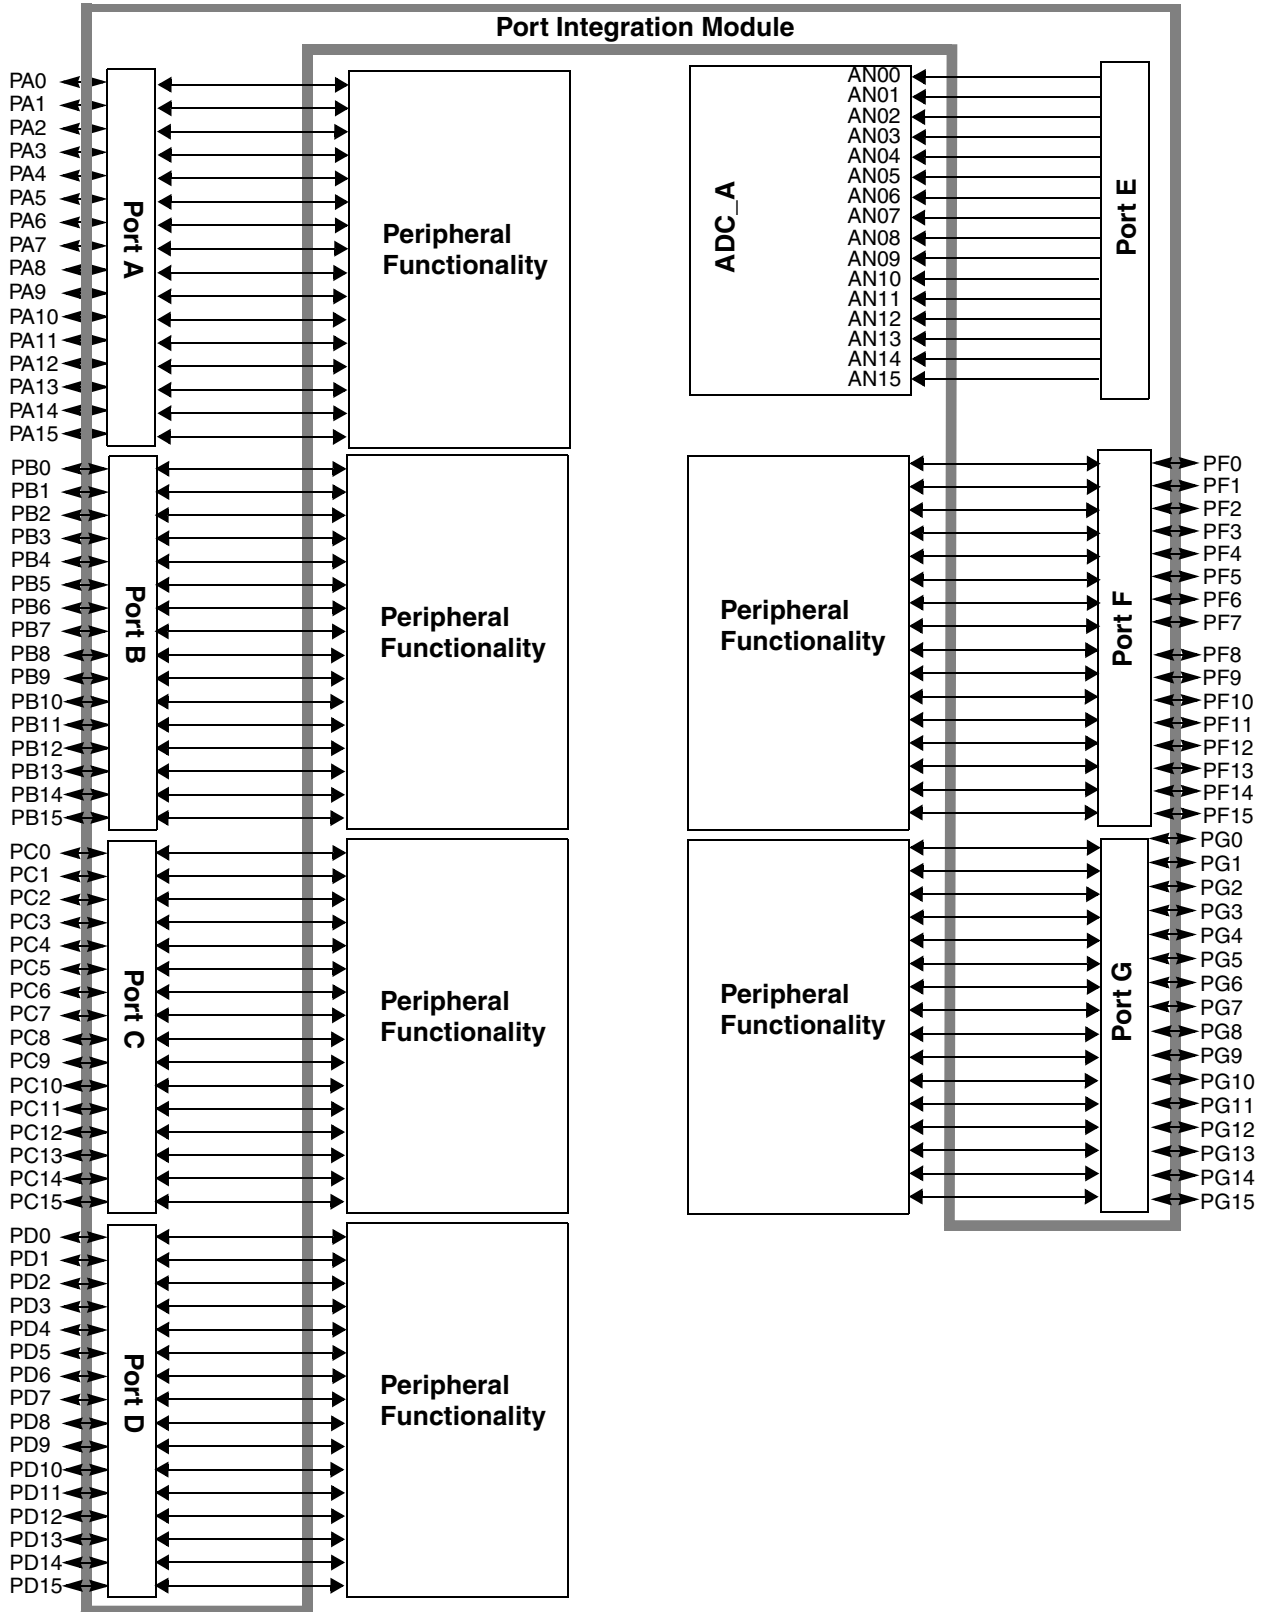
Port Integration Module

PA0
PA1
PA2
PA3
PA4
PA5
PA6
PA7
PA8
PA9
PA10
PA11
PA12
PA13
PA14
PA15

Port A

Peripheral Functionality

PB0
PB1
PB2
PB3
PB4
PB5
PB6
PB7
PB8
PB9
PB10
PB11
PB12
PB13
PB14
PB15

Port B

Peripheral Functionality

PC0
PC1
PC2
PC3
PC4
PC5
PC6
PC7
PC8
PC9
PC10
PC11
PC12
PC13
PC14
PC15

Port C

Peripheral Functionality

PD0
PD1
PD2
PD3
PD4
PD5
PD6
PD7
PD8
PD9
PD10
PD11
PD12
PD13
PD14
PD15

Port D

Peripheral Functionality

ADC_A

AN00
AN01
AN02
AN03
AN04
AN05
AN06
AN07
AN08
AN09
AN10
AN11
AN12
AN13
AN14
AN15

Port E

Peripheral Functionality

Port F

PF0
PF1
PF2
PF3
PF4
PF5
PF6
PF7
PF8
PF9
PF10
PF11
PF12
PF13
PF14
PF15

Peripheral Functionality

Port G

PG0
PG1
PG2
PG3
PG4
PG5
PG6
PG7
PG8
PG9
PG10
PG11
PG12
PG13
PG14
PG15